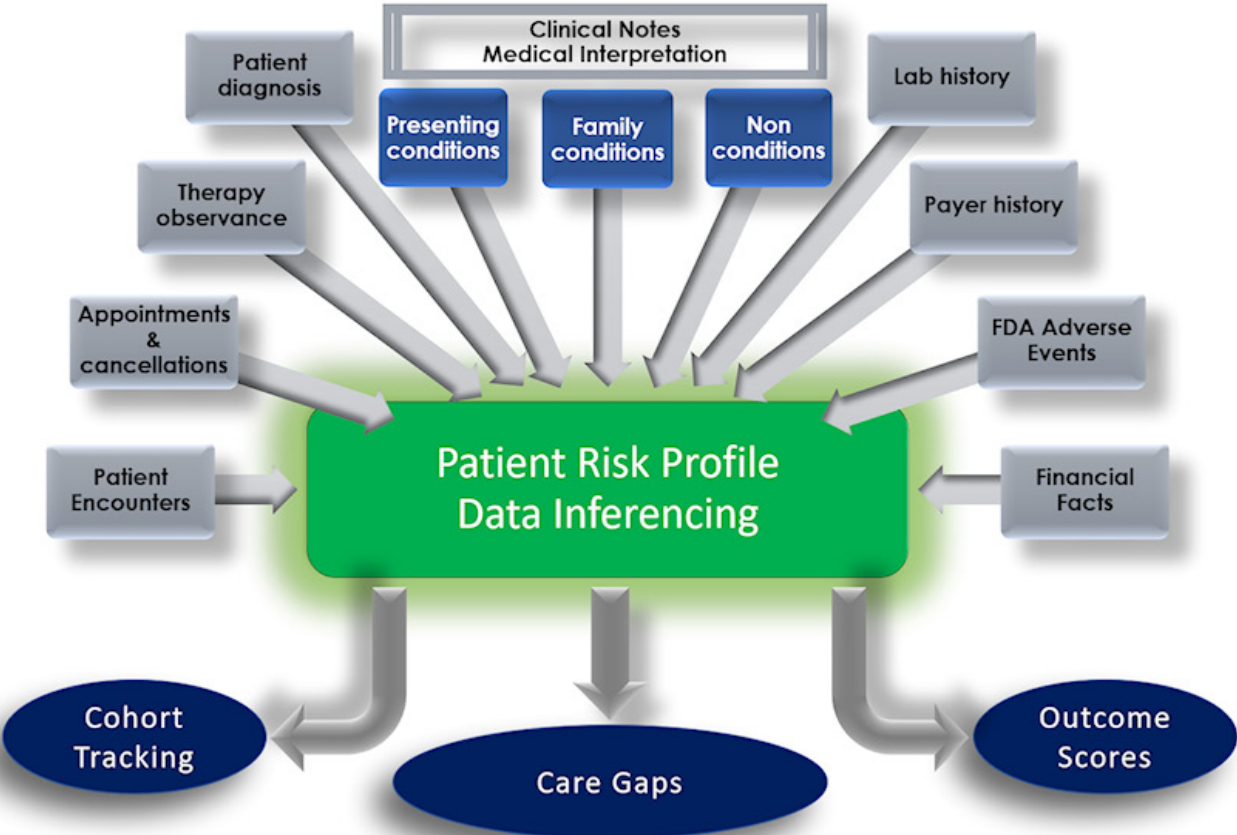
Clinical Notes
Medical Interpretation

Patient diagnosis

Presenting conditions

Family conditions

Non conditions

Lab history

Therapy observance

Payer history

Appointments & cancellations

FDA Adverse Events

Patient Encounters

Patient Risk Profile
Data Inferencing

Financial Facts

Cohort Tracking

Care Gaps

Outcome Scores